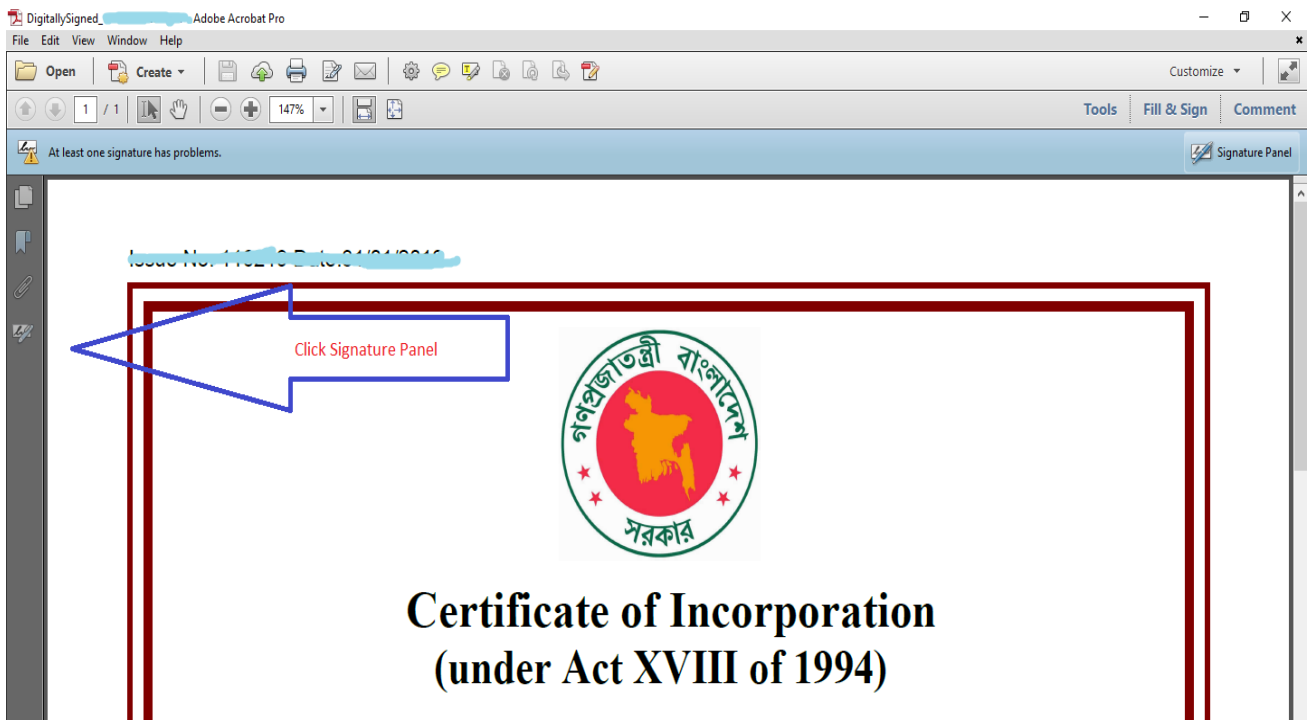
DigitallySigned_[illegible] Adobe Acrobat Pro

File Edit View Window Help

Open Create Customize

1 / 1 147% Tools Fill & Sign Comment

At least one signature has problems. Signature Panel

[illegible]

Click Signature Panel

গণপ্রজাতন্ত্রী বাংলাদেশ সরকার

Certificate of Incorporation
(under Act XVIII of 1994)